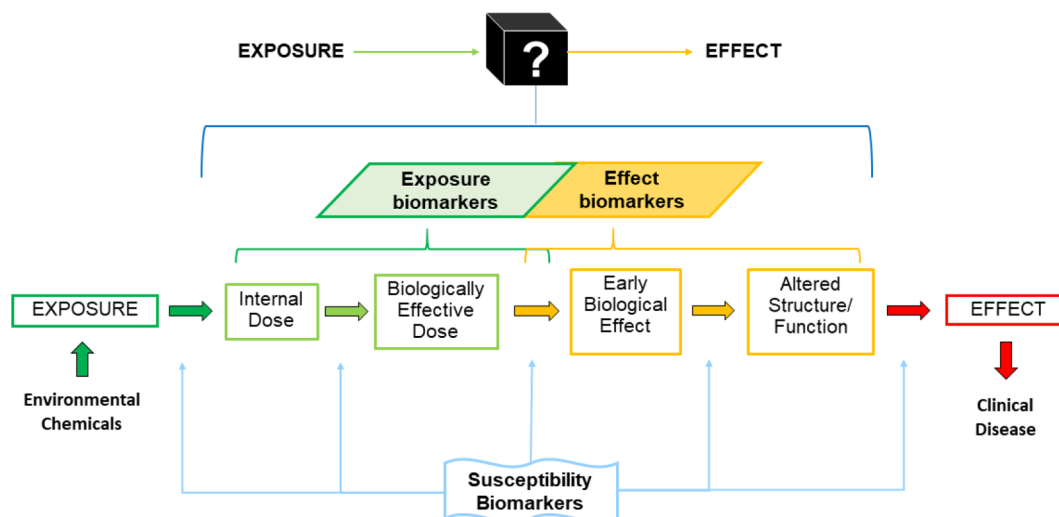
EXPOSURE

?

EFFECT

Exposure biomarkers

Effect biomarkers

EXPOSURE

Internal Dose

Biologically Effective Dose

Early Biological Effect

Altered Structure/ Function

EFFECT

Environmental Chemicals

Clinical Disease

Susceptibility Biomarkers